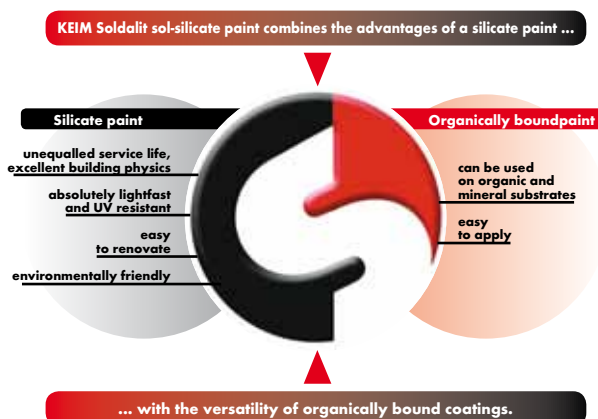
KEIM Soldalit sol-silicate paint combines the advantages of a silicate paint ...

Silicate paint

unequalled service life, excellent building physics

absolutely lightfast and UV resistant

easy to renovate

environmentally friendly

Organically boundpaint

can be used on organic and mineral substrates

easy to apply

... with the versatility of organically bound coatings.